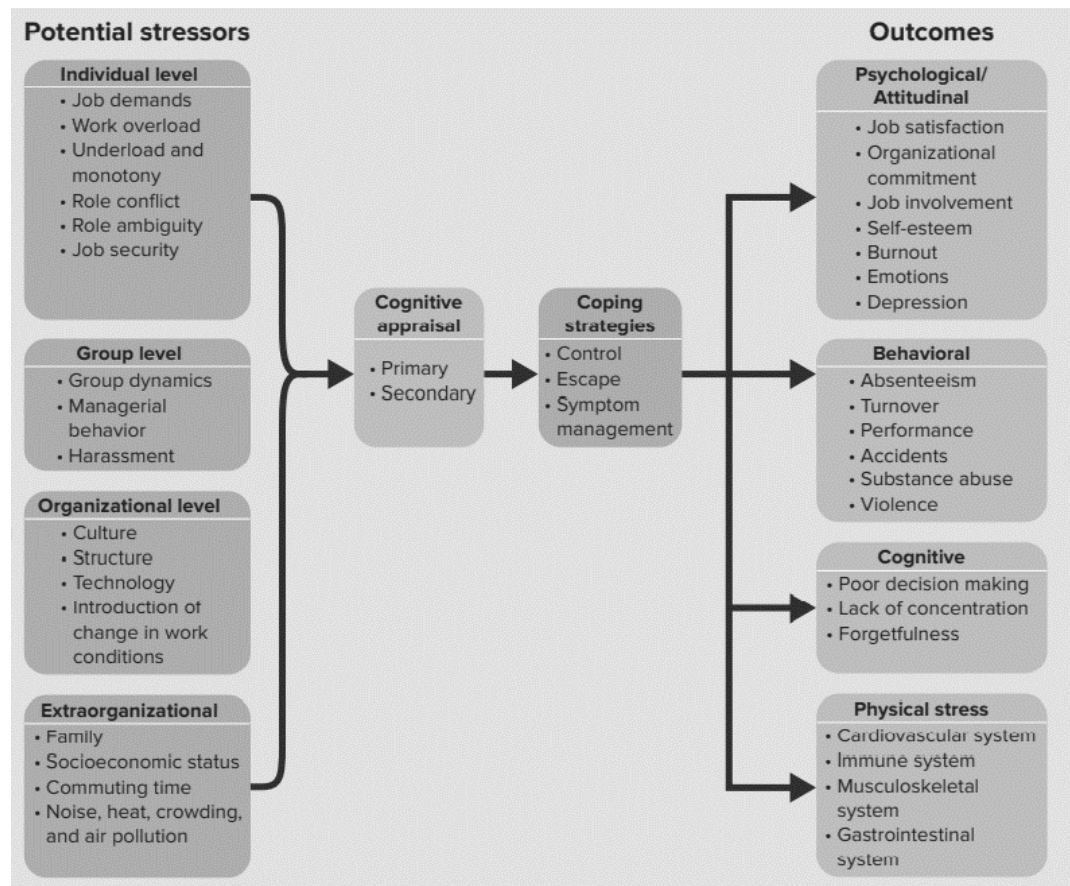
Potential stressors

Individual level
• Job demands
• Work overload
• Underload and monotony
• Role conflict
• Role ambiguity
• Job security

Group level
• Group dynamics
• Managerial behavior
• Harassment

Organizational level
• Culture
• Structure
• Technology
• Introduction of change in work conditions

Extraorganizational
• Family
• Socioeconomic status
• Commuting time
• Noise, heat, crowding, and air pollution

Cognitive appraisal
• Primary
• Secondary

Coping strategies
• Control
• Escape
• Symptom management

Outcomes

Psychological/ Attitudinal
• Job satisfaction
• Organizational commitment
• Job involvement
• Self-esteem
• Burnout
• Emotions
• Depression

Behavioral
• Absenteeism
• Turnover
• Performance
• Accidents
• Substance abuse
• Violence

Cognitive
• Poor decision making
• Lack of concentration
• Forgetfulness

Physical stress
• Cardiovascular system
• Immune system
• Musculoskeletal system
• Gastrointestinal system